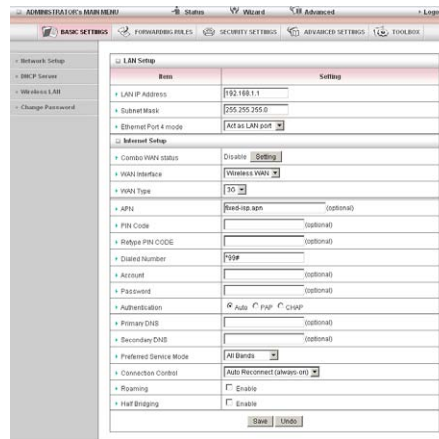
ADMINISTRATOR's MAIN MENU Status Wizard Advanced Logo

BASIC SETTINGS FORWARDING RULES SECURITY SETTINGS ADVANCED SETTINGS TOOLBOX

Network Setup
DHCP Server
Wireless LAN
Change Password

LAN Setup

| Item | Setting |
|---|---|
| LAN IP Address | 192.168.1.1 |
| Subnet Mask | 255.255.255.0 |
| Ethernet Port 4 mode | Act as LAN port |

Internet Setup

| Item | Setting |
|---|---|
| Combo WAN status | Disable Setting |
| WAN Interface | Wireless WAN |
| WAN Type | 3G |
| APN | fixed-isp.apn (optional) |
| PIN Code | (optional) |
| Retype PIN CODE | (optional) |
| Dialed Number | *99# |
| Account | (optional) |
| Password | (optional) |
| Authentication | Auto PAP CHAP |
| Primary DNS | (optional) |
| Secondary DNS | (optional) |
| Preferred Service Mode | All Bands |
| Connection Control | Auto Reconnect (always-on) |
| Roaming | Enable |
| Half Bridging | Enable |

Save Undo